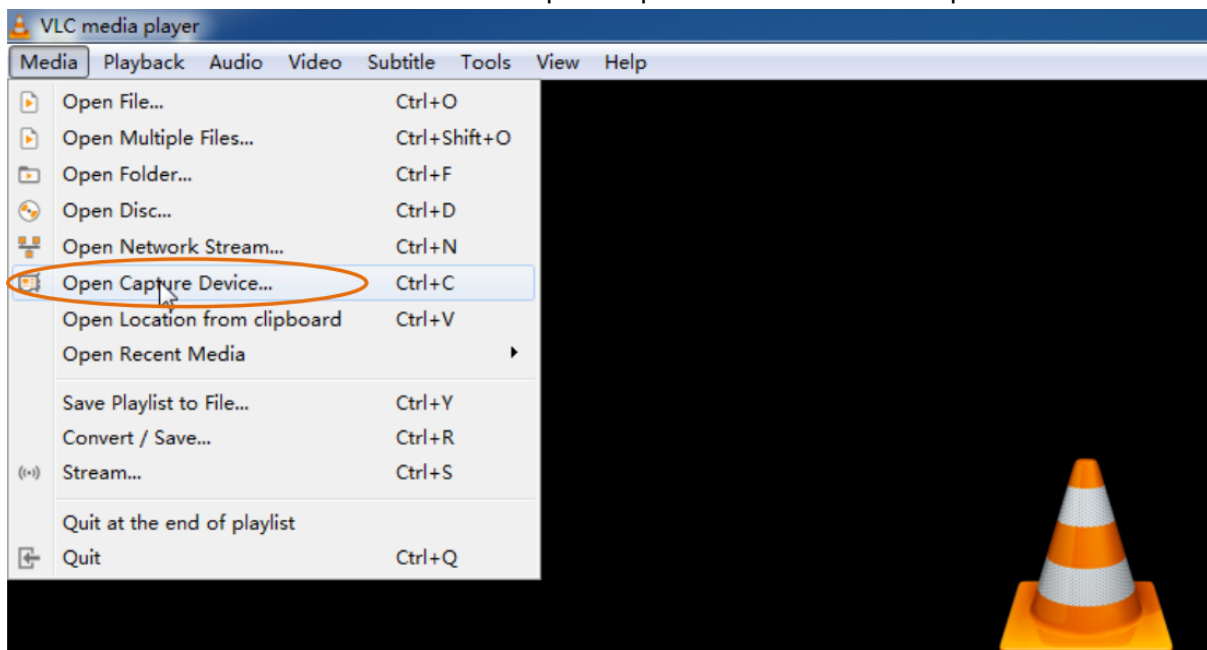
VLC media player

Media Playback Audio Video Subtitle Tools View Help

| | |
|---|---|
| Open File... | Ctrl+O |
| Open Multiple Files... | Ctrl+Shift+O |
| Open Folder... | Ctrl+F |
| Open Disc... | Ctrl+D |
| Open Network Stream... | Ctrl+N |
| Open Capture Device... | Ctrl+C |
| Open Location from clipboard | Ctrl+V |
| Open Recent Media | |
| Save Playlist to File... | Ctrl+Y |
| Convert / Save... | Ctrl+R |
| Stream... | Ctrl+S |
| Quit at the end of playlist | |
| Quit | Ctrl+Q |